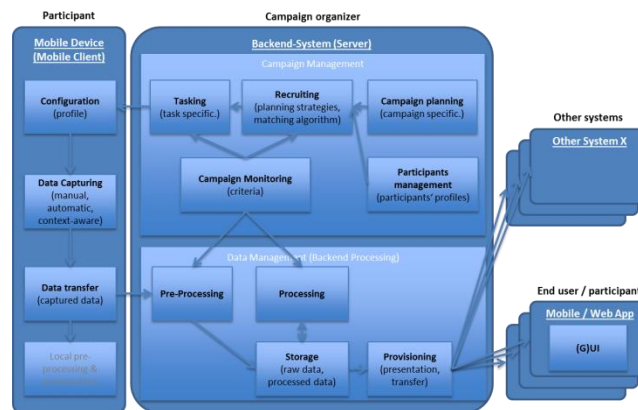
Participant

Campaign organizer

Mobile Device (Mobile Client)

Backend-System (Server)

Campaign Management

Configuration (profile)

Tasking (task specific.)

Recruiting (planning strategies, matching algorithm)

Campaign planning (campaign specific.)

Other systems

Other System X

Campaign Monitoring (criteria)

Participants management (participants' profiles)

Data Capturing (manual, automatic, context-aware)

Data Management (Backend Processing)

Data transfer (captured data)

Pre-Processing

Processing

End user / participant

Mobile / Web App

(G)UI

Storage (raw data, processed data)

Provisioning (presentation, transfer)

Local pre-processing & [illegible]